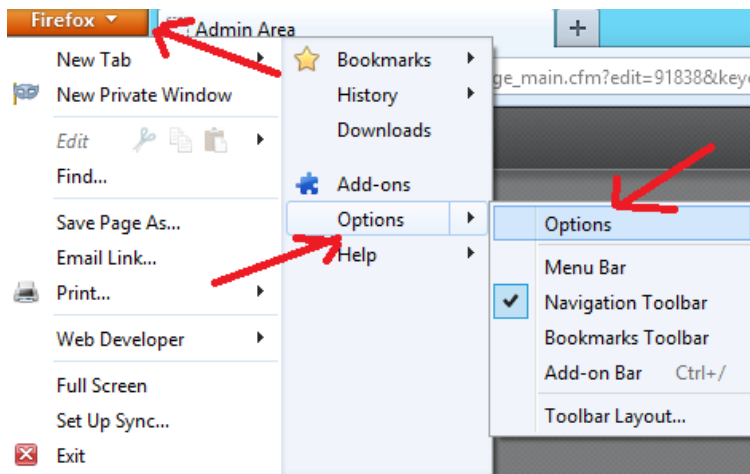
Firefox
Admin Area
+
New Tab
New Private Window
Edit
Find...
Save Page As...
Email Link...
Print...
Web Developer
Full Screen
Set Up Sync...
Exit
Bookmarks
History
Downloads
Add-ons
Options
Help
ge_main.cfm?edit=91838&key
Options
Menu Bar
Navigation Toolbar
Bookmarks Toolbar
Add-on Bar Ctrl+/
Toolbar Layout...